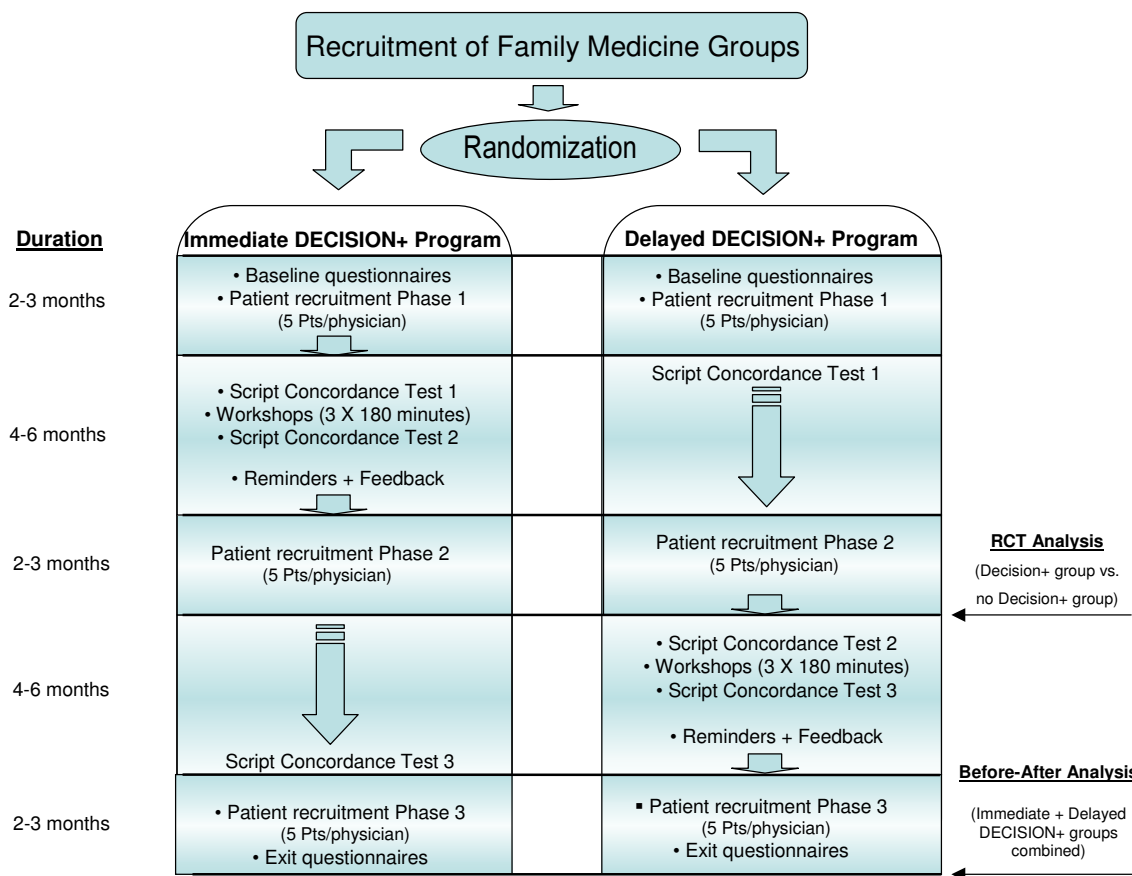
Recruitment of Family Medicine Groups

Randomization

Duration

Immediate DECISION+ Program

Delayed DECISION+ Program

2-3 months

• Baseline questionnaires
• Patient recruitment Phase 1
(5 Pts/physician)

• Baseline questionnaires
• Patient recruitment Phase 1
(5 Pts/physician)

4-6 months

• Script Concordance Test 1
• Workshops (3 X 180 minutes)
• Script Concordance Test 2
• Reminders + Feedback

Script Concordance Test 1

2-3 months

Patient recruitment Phase 2
(5 Pts/physician)

Patient recruitment Phase 2
(5 Pts/physician)

RCT Analysis
(Decision+ group vs. no Decision+ group)

4-6 months

Script Concordance Test 3

• Script Concordance Test 2
• Workshops (3 X 180 minutes)
• Script Concordance Test 3
• Reminders + Feedback

Before-After Analysis

2-3 months

• Patient recruitment Phase 3
(5 Pts/physician)
• Exit questionnaires

▪ Patient recruitment Phase 3
(5 Pts/physician)
• Exit questionnaires

(Immediate + Delayed DECISION+ groups combined)